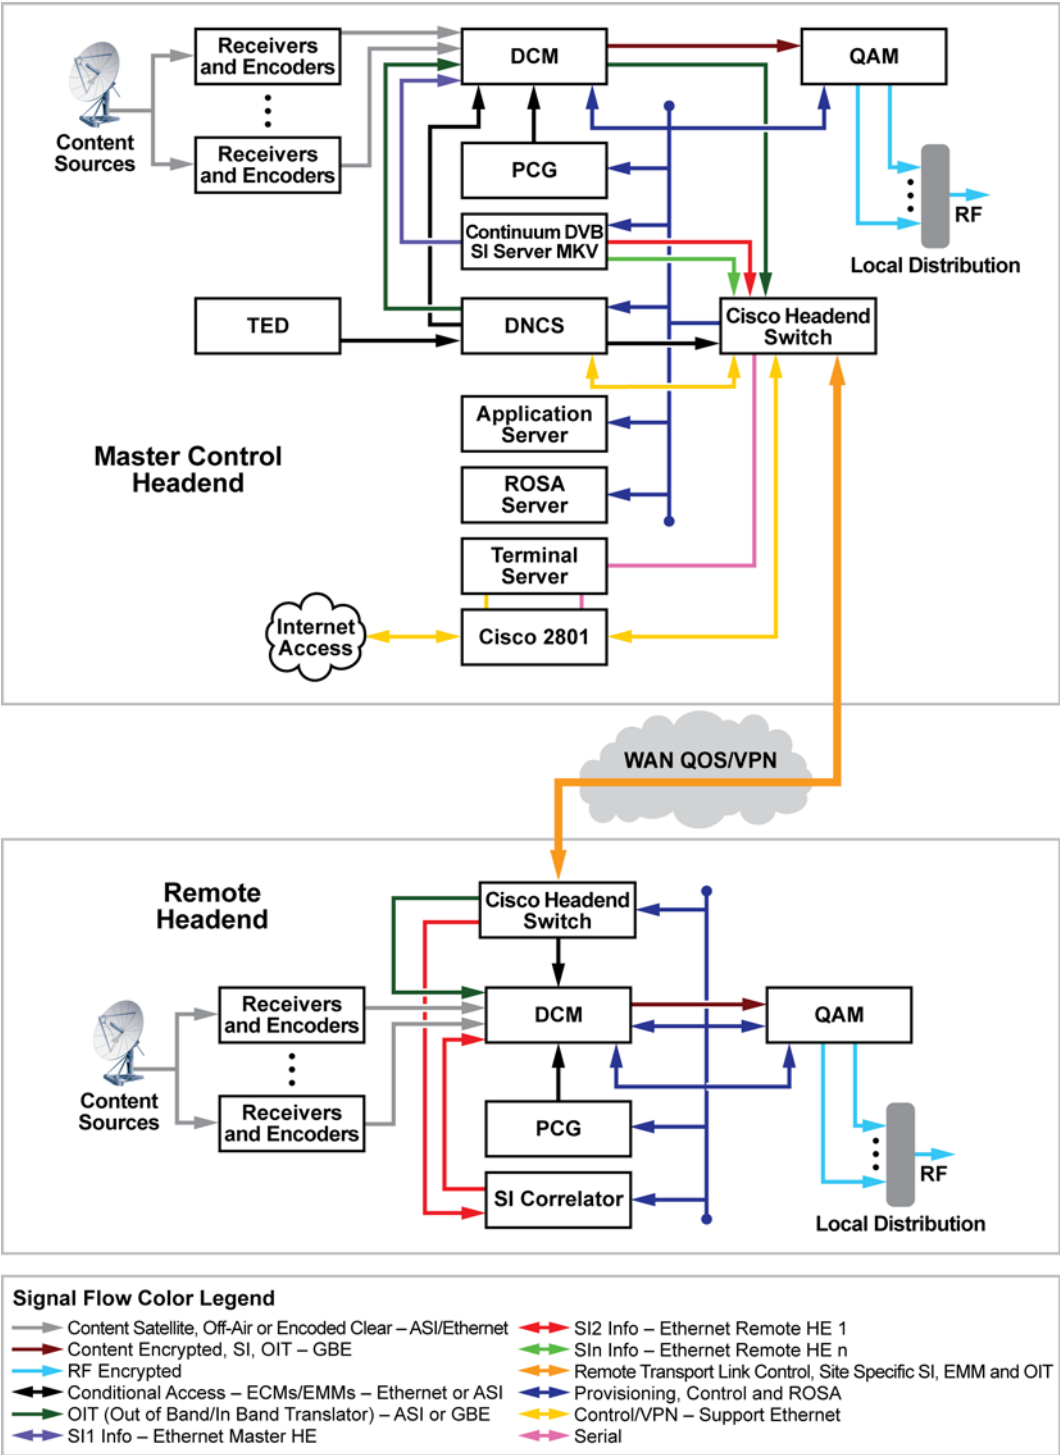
Content Sources

Receivers and Encoders

⋮

Receivers and Encoders

DCM

QAM

PCG

Continuum DVB SI Server MKV

RF

Local Distribution

TED

DNCS

Cisco Headend Switch

Application Server

ROSA Server

Master Control Headend

Terminal Server

Internet Access

Cisco 2801

WAN QOS/VPN

Remote Headend

Cisco Headend Switch

Receivers and Encoders

DCM

QAM

Content Sources

⋮

Receivers and Encoders

PCG

SI Correlator

RF

Local Distribution

Signal Flow Color Legend

Content Satellite, Off-Air or Encoded Clear – ASI/Ethernet
Content Encrypted, SI, OIT – GBE
RF Encrypted
Conditional Access – ECMs/EMMs – Ethernet or ASI
OIT (Out of Band/In Band Translator) – ASI or GBE
SI1 Info – Ethernet Master HE

SI2 Info – Ethernet Remote HE 1
SIn Info – Ethernet Remote HE n
Remote Transport Link Control, Site Specific SI, EMM and OIT
Provisioning, Control and ROSA
Control/VPN – Support Ethernet
Serial